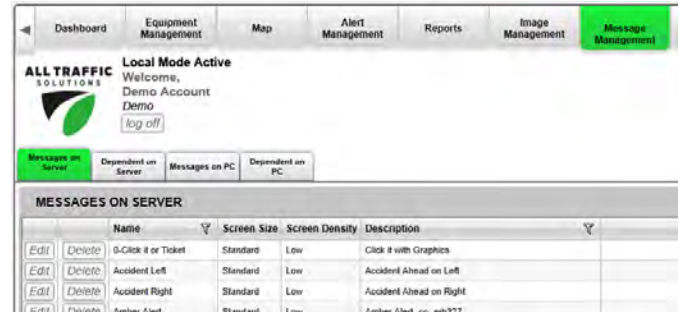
Dashboard | Equipment Management | Map | Alert Management | Reports | Image Management | Message Management

ALL TRAFFIC SOLUTIONS

Local Mode Active
Welcome,
Demo Account
Demo
log off

Messages on Server | Dependent on Server | Messages on PC | Dependent on PC

MESSAGES ON SERVER

| | | Name | Screen Size | Screen Density | Description |
|---|---|---|---|---|---|
| Edit | Delete | 0-Click it or Ticket | Standard | Low | Click it with Graphics |
| Edit | Delete | Accident Left | Standard | Low | Accident Ahead on Left |
| Edit | Delete | Accident Right | Standard | Low | Accident Ahead on Right |
| Edit | Delete | Amber Alert | Standard | Low | Amber Alert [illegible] |